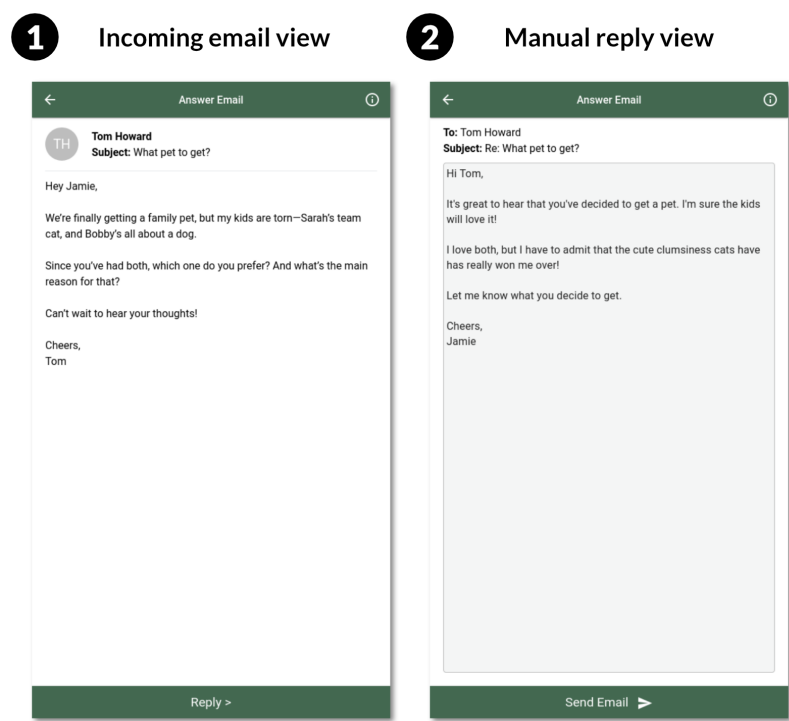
1 Incoming email view

Answer Email

TH Tom Howard
Subject: What pet to get?

Hey Jamie,

We're finally getting a family pet, but my kids are torn—Sarah's team cat, and Bobby's all about a dog.

Since you've had both, which one do you prefer? And what's the main reason for that?

Can't wait to hear your thoughts!

Cheers,
Tom

Reply >

2 Manual reply view

Answer Email

To: Tom Howard
Subject: Re: What pet to get?

Hi Tom,

It's great to hear that you've decided to get a pet. I'm sure the kids will love it!

I love both, but I have to admit that the cute clumsiness cats have has really won me over!

Let me know what you decide to get.

Cheers,
Jamie

Send Email